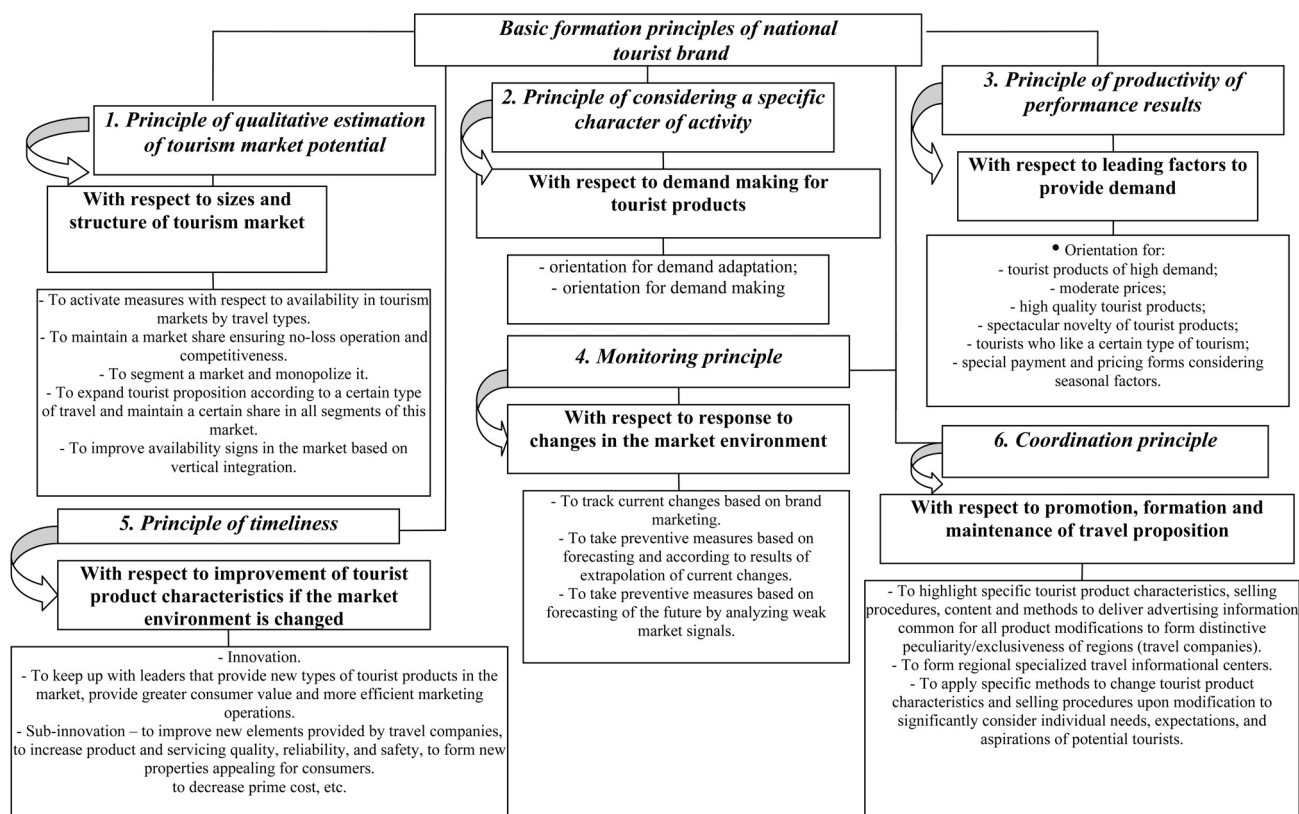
Basic formation principles of national tourist brand

1. Principle of qualitative estimation of tourism market potential

With respect to sizes and structure of tourism market

- To activate measures with respect to availability in tourism markets by travel types.
- To maintain a market share ensuring no-loss operation and competitiveness.
- To segment a market and monopolize it.
- To expand tourist proposition according to a certain type of travel and maintain a certain share in all segments of this market.
- To improve availability signs in the market based on vertical integration.

5. Principle of timeliness

With respect to improvement of tourist product characteristics if the market environment is changed

- Innovation.
- To keep up with leaders that provide new types of tourist products in the market, provide greater consumer value and more efficient marketing operations.
- Sub-innovation – to improve new elements provided by travel companies, to increase product and servicing quality, reliability, and safety, to form new properties appealing for consumers.
to decrease prime cost, etc.

2. Principle of considering a specific character of activity

With respect to demand making for tourist products

- orientation for demand adaptation;
- orientation for demand making

4. Monitoring principle

With respect to response to changes in the market environment

- To track current changes based on brand marketing.
- To take preventive measures based on forecasting and according to results of extrapolation of current changes.
- To take preventive measures based on forecasting of the future by analyzing weak market signals.

3. Principle of productivity of performance results

With respect to leading factors to provide demand

• Orientation for:
- tourist products of high demand;
- moderate prices;
- high quality tourist products;
- spectacular novelty of tourist products;
- tourists who like a certain type of tourism;
- special payment and pricing forms considering seasonal factors.

6. Coordination principle

With respect to promotion, formation and maintenance of travel proposition

- To highlight specific tourist product characteristics, selling procedures, content and methods to deliver advertising information common for all product modifications to form distinctive peculiarity/exclusiveness of regions (travel companies).
- To form regional specialized travel informational centers.
- To apply specific methods to change tourist product characteristics and selling procedures upon modification to significantly consider individual needs, expectations, and aspirations of potential tourists.